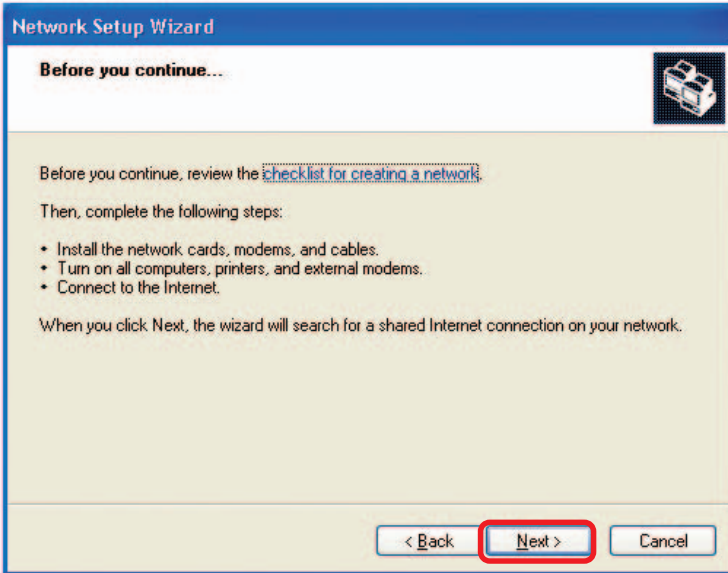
Network Setup Wizard

Before you continue...

Before you continue, review the checklist for creating a network.

Then, complete the following steps:

• Install the network cards, modems, and cables.
• Turn on all computers, printers, and external modems.
• Connect to the Internet.

When you click Next, the wizard will search for a shared Internet connection on your network.

< Back | Next > | Cancel